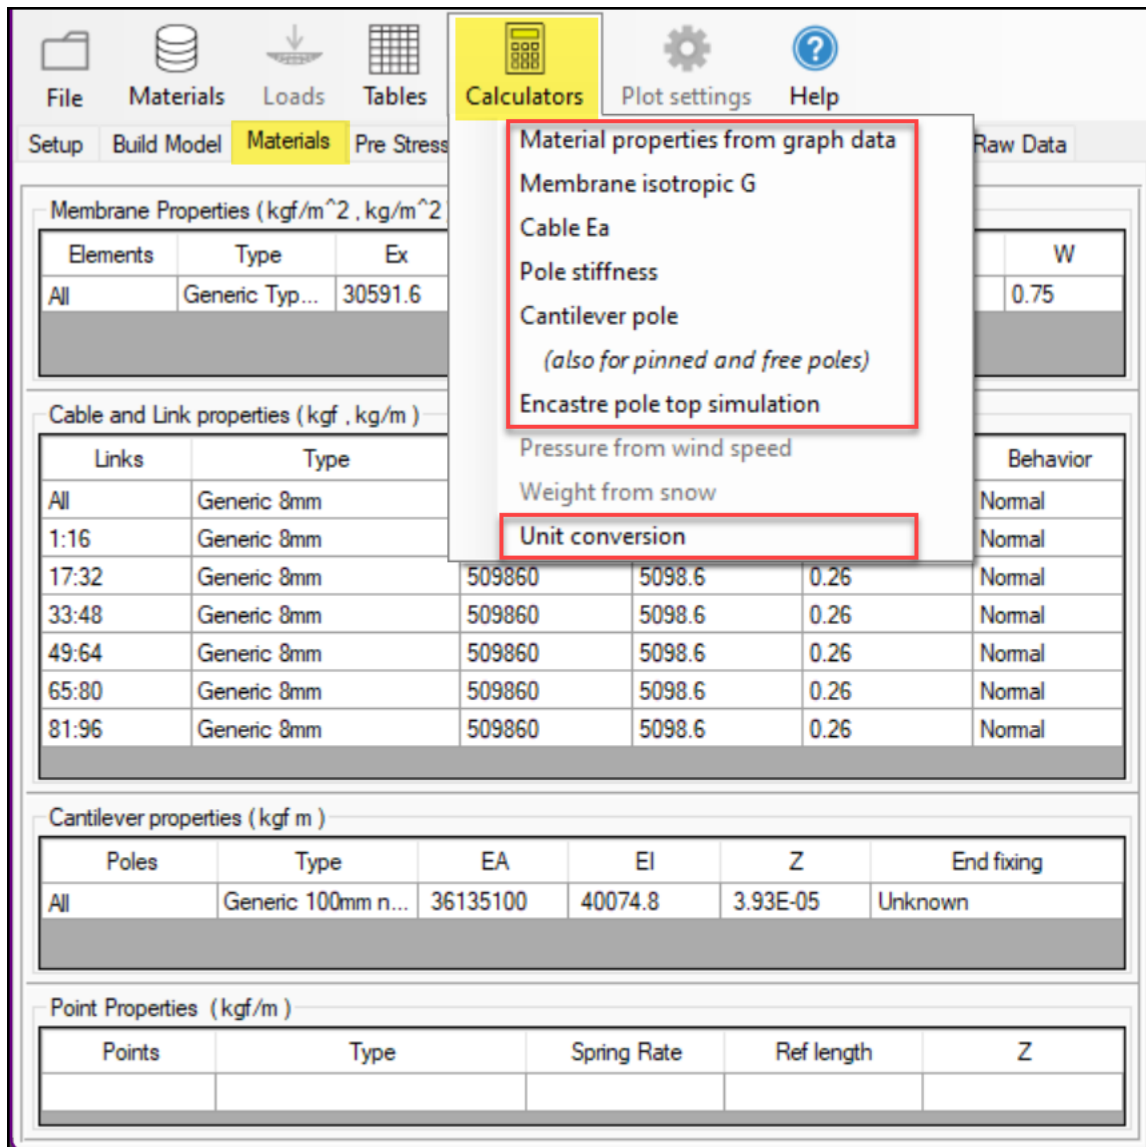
File Materials Loads Tables Calculators Plot settings Help

Setup Build Model Materials Pre Stress Raw Data

Material properties from graph data
Membrane isotropic G
Cable Ea
Pole stiffness
Cantilever pole
(also for pinned and free poles)
Encastre pole top simulation
Pressure from wind speed
Weight from snow
Unit conversion

Membrane Properties ( kgf/m^2 , kg/m^2

| Elements | Type | Ex | W |
|---|---|---|---|
| All | Generic Typ... | 30591.6 | 0.75 |

Cable and Link properties ( kgf , kg/m )

| Links | Type | | | | Behavior |
|---|---|---|---|---|---|
| All | Generic 8mm | | | | Normal |
| 1:16 | Generic 8mm | | | | Normal |
| 17:32 | Generic 8mm | 509860 | 5098.6 | 0.26 | Normal |
| 33:48 | Generic 8mm | 509860 | 5098.6 | 0.26 | Normal |
| 49:64 | Generic 8mm | 509860 | 5098.6 | 0.26 | Normal |
| 65:80 | Generic 8mm | 509860 | 5098.6 | 0.26 | Normal |
| 81:96 | Generic 8mm | 509860 | 5098.6 | 0.26 | Normal |

Cantilever properties ( kgf m )

| Poles | Type | EA | EI | Z | End fixing |
|---|---|---|---|---|---|
| All | Generic 100mm n... | 36135100 | 40074.8 | 3.93E-05 | Unknown |

Point Properties ( kgf/m )

| Points | Type | Spring Rate | Ref length | Z |
|---|---|---|---|---|
| | | | | |